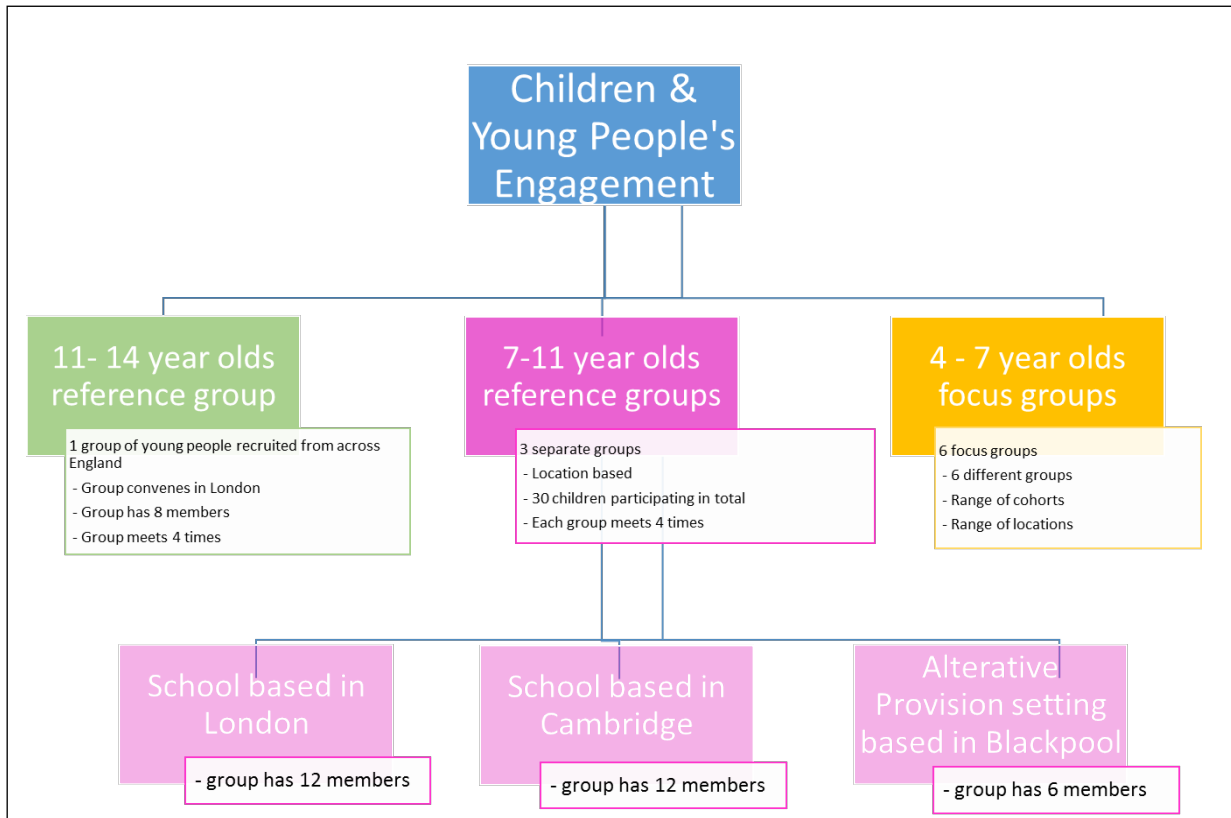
Children & Young People's Engagement

11- 14 year olds reference group

1 group of young people recruited from across England
- Group convenes in London
- Group has 8 members
- Group meets 4 times

7-11 year olds reference groups

3 separate groups
- Location based
- 30 children participating in total
- Each group meets 4 times

4 - 7 year olds focus groups

6 focus groups
- 6 different groups
- Range of cohorts
- Range of locations

School based in London

- group has 12 members

School based in Cambridge

- group has 12 members

Alterative Provision setting based in Blackpool

- group has 6 members